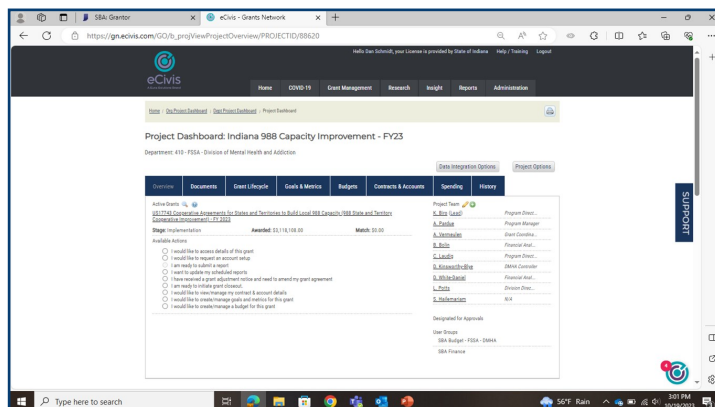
SBA: Grantor × eCivis - Grants Network × +

https://gn.ecivis.com/GO/b_projViewProjectOverview/PROJECTID/88620

Hello Dan Schmidt, your License is provided by State of Indiana Help / Training Logout

eCivis

Home COVID-19 Grant Management Research Insight Reports Administration

Home > Org Project Dashboard > Dept Project Dashboard > Project Dashboard

Project Dashboard: Indiana 988 Capacity Improvement - FY23

Department: 410 - FSSA - Division of Mental Health and Addiction

Data Integration Options Project Options

Overview Documents Grant Lifecycle Goals & Metrics Budgets Contracts & Accounts Spending History

Active Grants
SS17742 Cooperative Agreements for States and Territories to Build Local 988 Capacity (988 State and Territory Cooperative Improvement) - FY 2023

Stage: Implementation Awarded: $3,118,108.00 Match: $0.00

Available Actions
I would like to access details of this grant.
I would like to request an account setup.
I am ready to submit a report.
I want to update my scheduled reports.
I have received a grant adjustment notice and need to amend my grant agreement.
I am ready to initiate grant closeout.
I would like to view/manage my contract & account details.
I would like to create/manage goals and metrics for this grant.
I would like to create/manage a budget for this grant.

Project Team
K. Bird (Lead) Program Direct...
A. Pardue Program Manager
A. Vermeulen Grant Coordina...
B. Bolin Financial Anal...
C. Laudig Program Direct...
D. Kinsworthy-Blye DMHA Controller
D. White-Daniel Financial Anal...
L. Potts Division Direc...
S. Hailemariam N/A

Designated for Approvals

User Groups
SBA Budget - FSSA - DMHA
SBA Finance

SUPPORT

Type here to search

56°F Rain 3:01 PM 10/19/2023